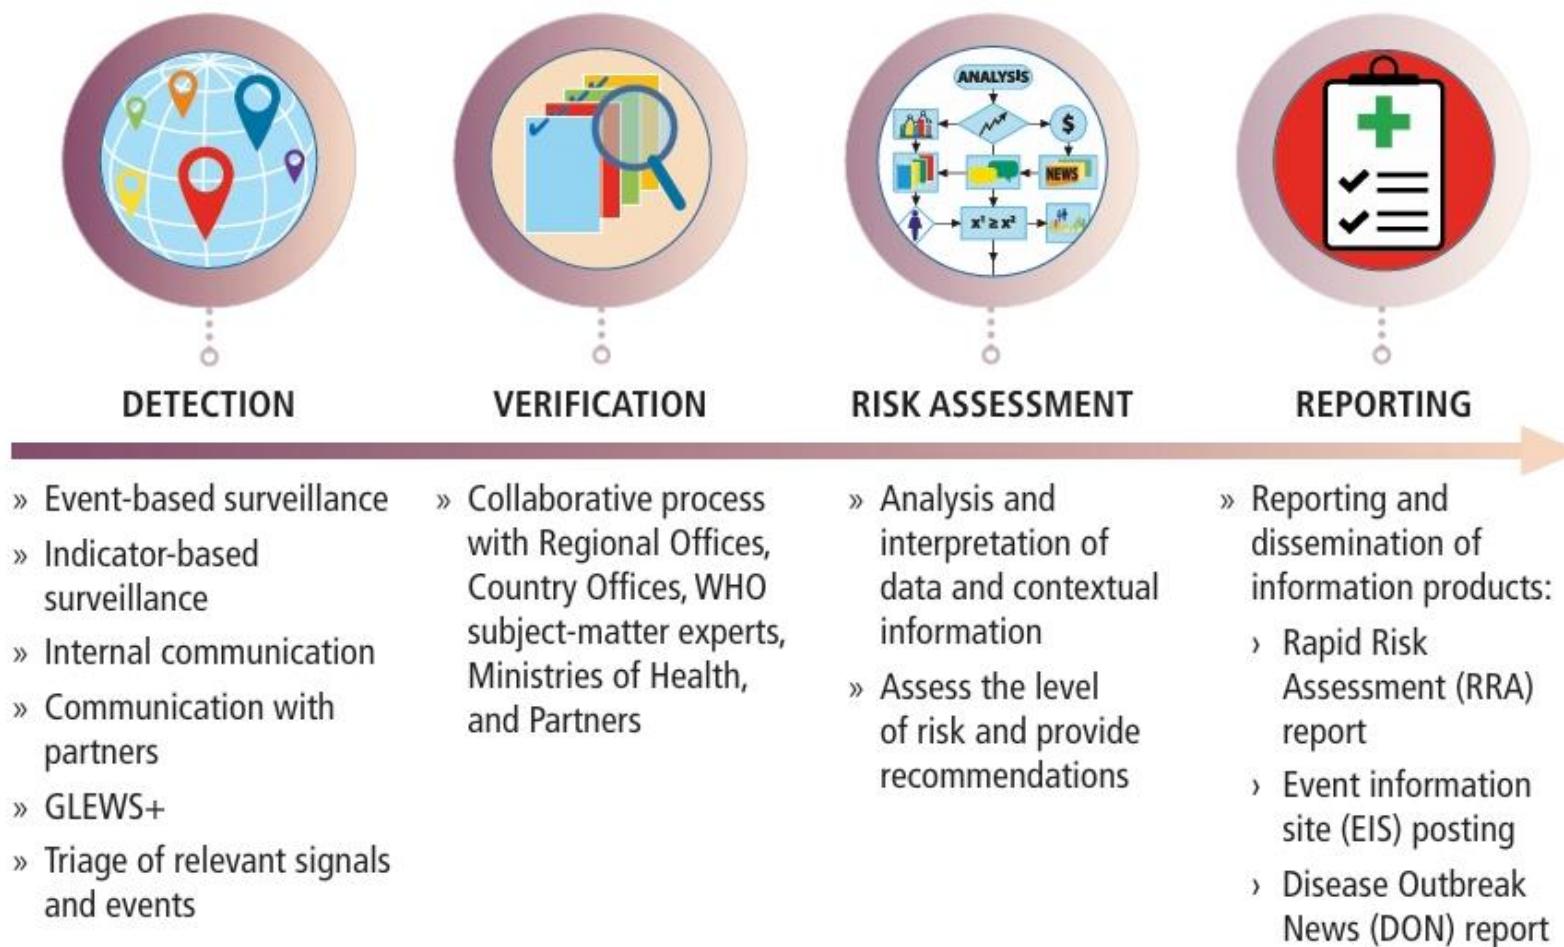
ANALYSIS

$

NEWS

$x^1 \geq x^2$

DETECTION

» Event-based surveillance
» Indicator-based surveillance
» Internal communication
» Communication with partners
» GLEWS+
» Triage of relevant signals and events

VERIFICATION

» Collaborative process with Regional Offices, Country Offices, WHO subject-matter experts, Ministries of Health, and Partners

RISK ASSESSMENT

» Analysis and interpretation of data and contextual information
» Assess the level of risk and provide recommendations

REPORTING

» Reporting and dissemination of information products:
› Rapid Risk Assessment (RRA) report
› Event information site (EIS) posting
› Disease Outbreak News (DON) report